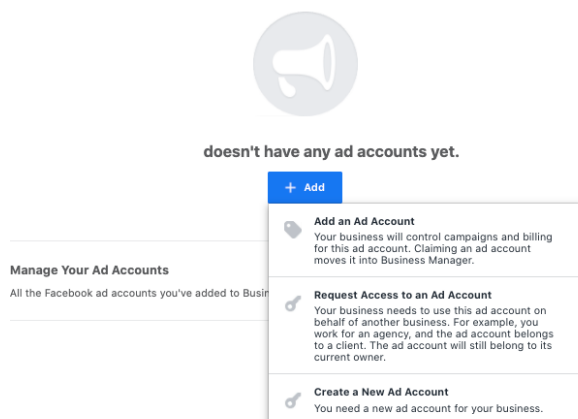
doesn't have any ad accounts yet.

+ Add

Manage Your Ad Accounts

All the Facebook ad accounts you've added to Busin

Add an Ad Account
Your business will control campaigns and billing for this ad account. Claiming an ad account moves it into Business Manager.

Request Access to an Ad Account
Your business needs to use this ad account on behalf of another business. For example, you work for an agency, and the ad account belongs to a client. The ad account will still belong to its current owner.

Create a New Ad Account
You need a new ad account for your business.